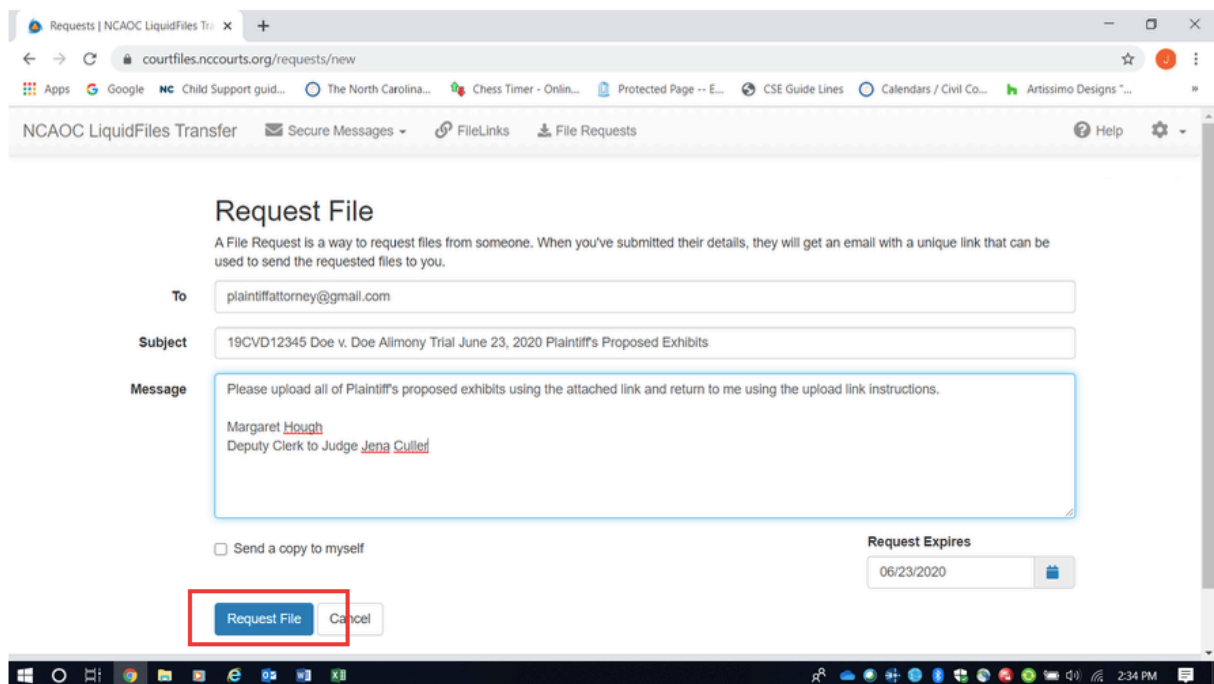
Requests | NCAOC LiquidFiles Tra ×

courtfiles.nccourts.org/requests/new

Apps Google NC Child Support guid... The North Carolina... Chess Timer - Onlin... Protected Page -- E... CSE Guide Lines Calendars / Civil Co... Artissimo Designs "...

NCAOC LiquidFiles Transfer Secure Messages FileLinks File Requests Help

Request File

A File Request is a way to request files from someone. When you've submitted their details, they will get an email with a unique link that can be used to send the requested files to you.

To plaintiffattorney@gmail.com

Subject 19CVD12345 Doe v. Doe Alimony Trial June 23, 2020 Plaintiff's Proposed Exhibits

Message Please upload all of Plaintiff's proposed exhibits using the attached link and return to me using the upload link instructions.

Margaret Hough
Deputy Clerk to Judge Jena Culler

Send a copy to myself

Request Expires
06/23/2020

Request File Cancel

2:34 PM